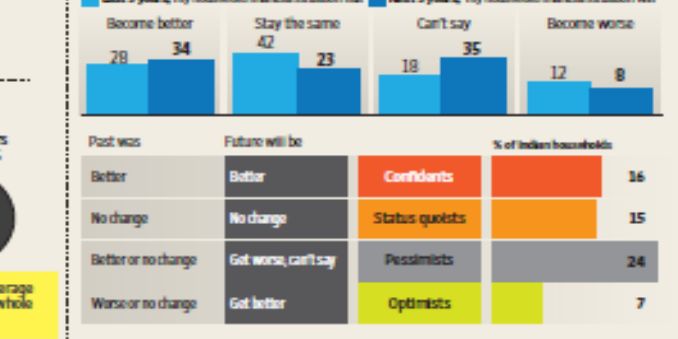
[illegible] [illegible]

Become better
28 34

Stay the same
42 23

Can't say
18 35

Become worse
12 8

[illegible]
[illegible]

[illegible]erage
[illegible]whole

| Past was | Future will be | | % of Indian households |
|---|---|---|---|
| Better | Better | Confidents | 16 |
| No change | No change | Status quoists | 15 |
| Better or no change | Got worse, can't say | Pessimists | 24 |
| Worse or no change | Get better | Optimists | 7 |